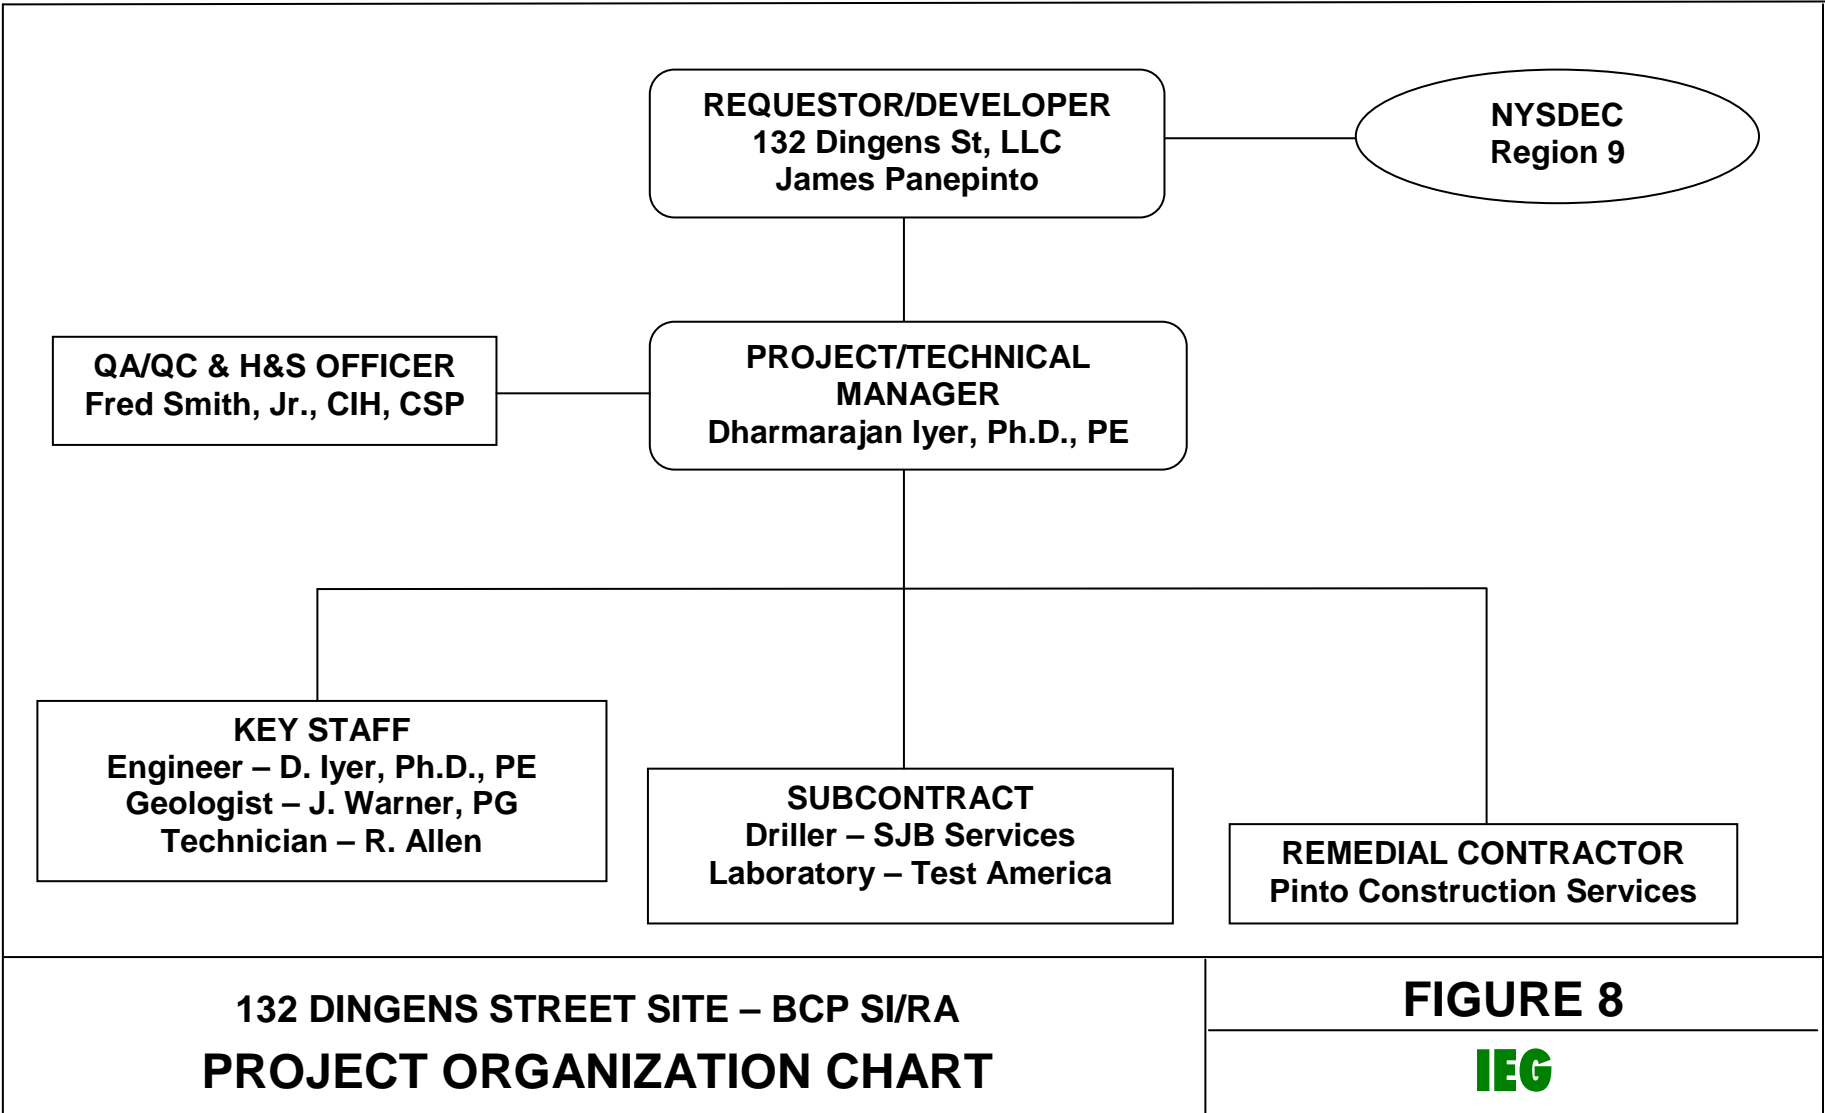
REQUESTOR/DEVELOPER
132 Dingens St, LLC
James Panepinto

NYSDEC
Region 9

QA/QC & H&S OFFICER
Fred Smith, Jr., CIH, CSP

PROJECT/TECHNICAL MANAGER
Dharmarajan Iyer, Ph.D., PE

KEY STAFF
Engineer – D. Iyer, Ph.D., PE
Geologist – J. Warner, PG
Technician – R. Allen

SUBCONTRACT
Driller – SJB Services
Laboratory – Test America

REMEDIAL CONTRACTOR
Pinto Construction Services

132 DINGENS STREET SITE – BCP SI/RA
PROJECT ORGANIZATION CHART

FIGURE 8

IEG